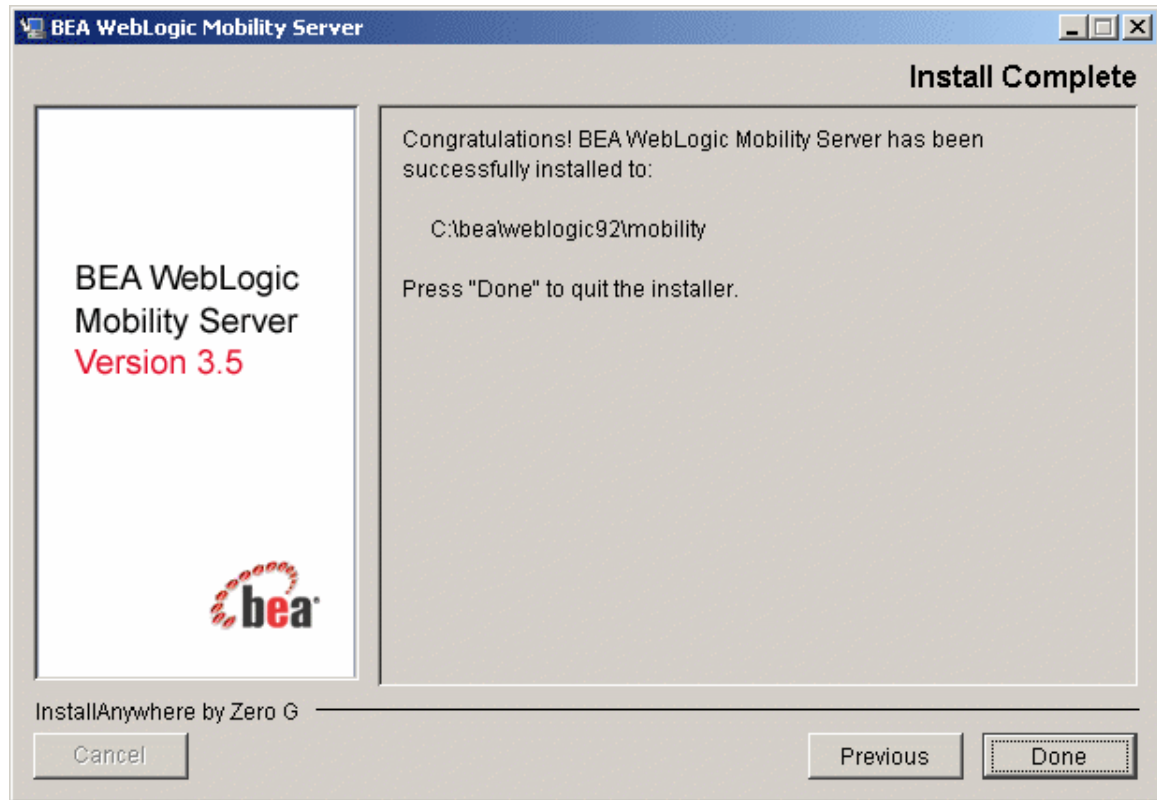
BEA WebLogic Mobility Server

Install Complete

BEA WebLogic Mobility Server Version 3.5

bea

Congratulations! BEA WebLogic Mobility Server has been successfully installed to:

C:\bea\weblogic92\mobility

Press "Done" to quit the installer.

InstallAnywhere by Zero G

Cancel

Previous

Done